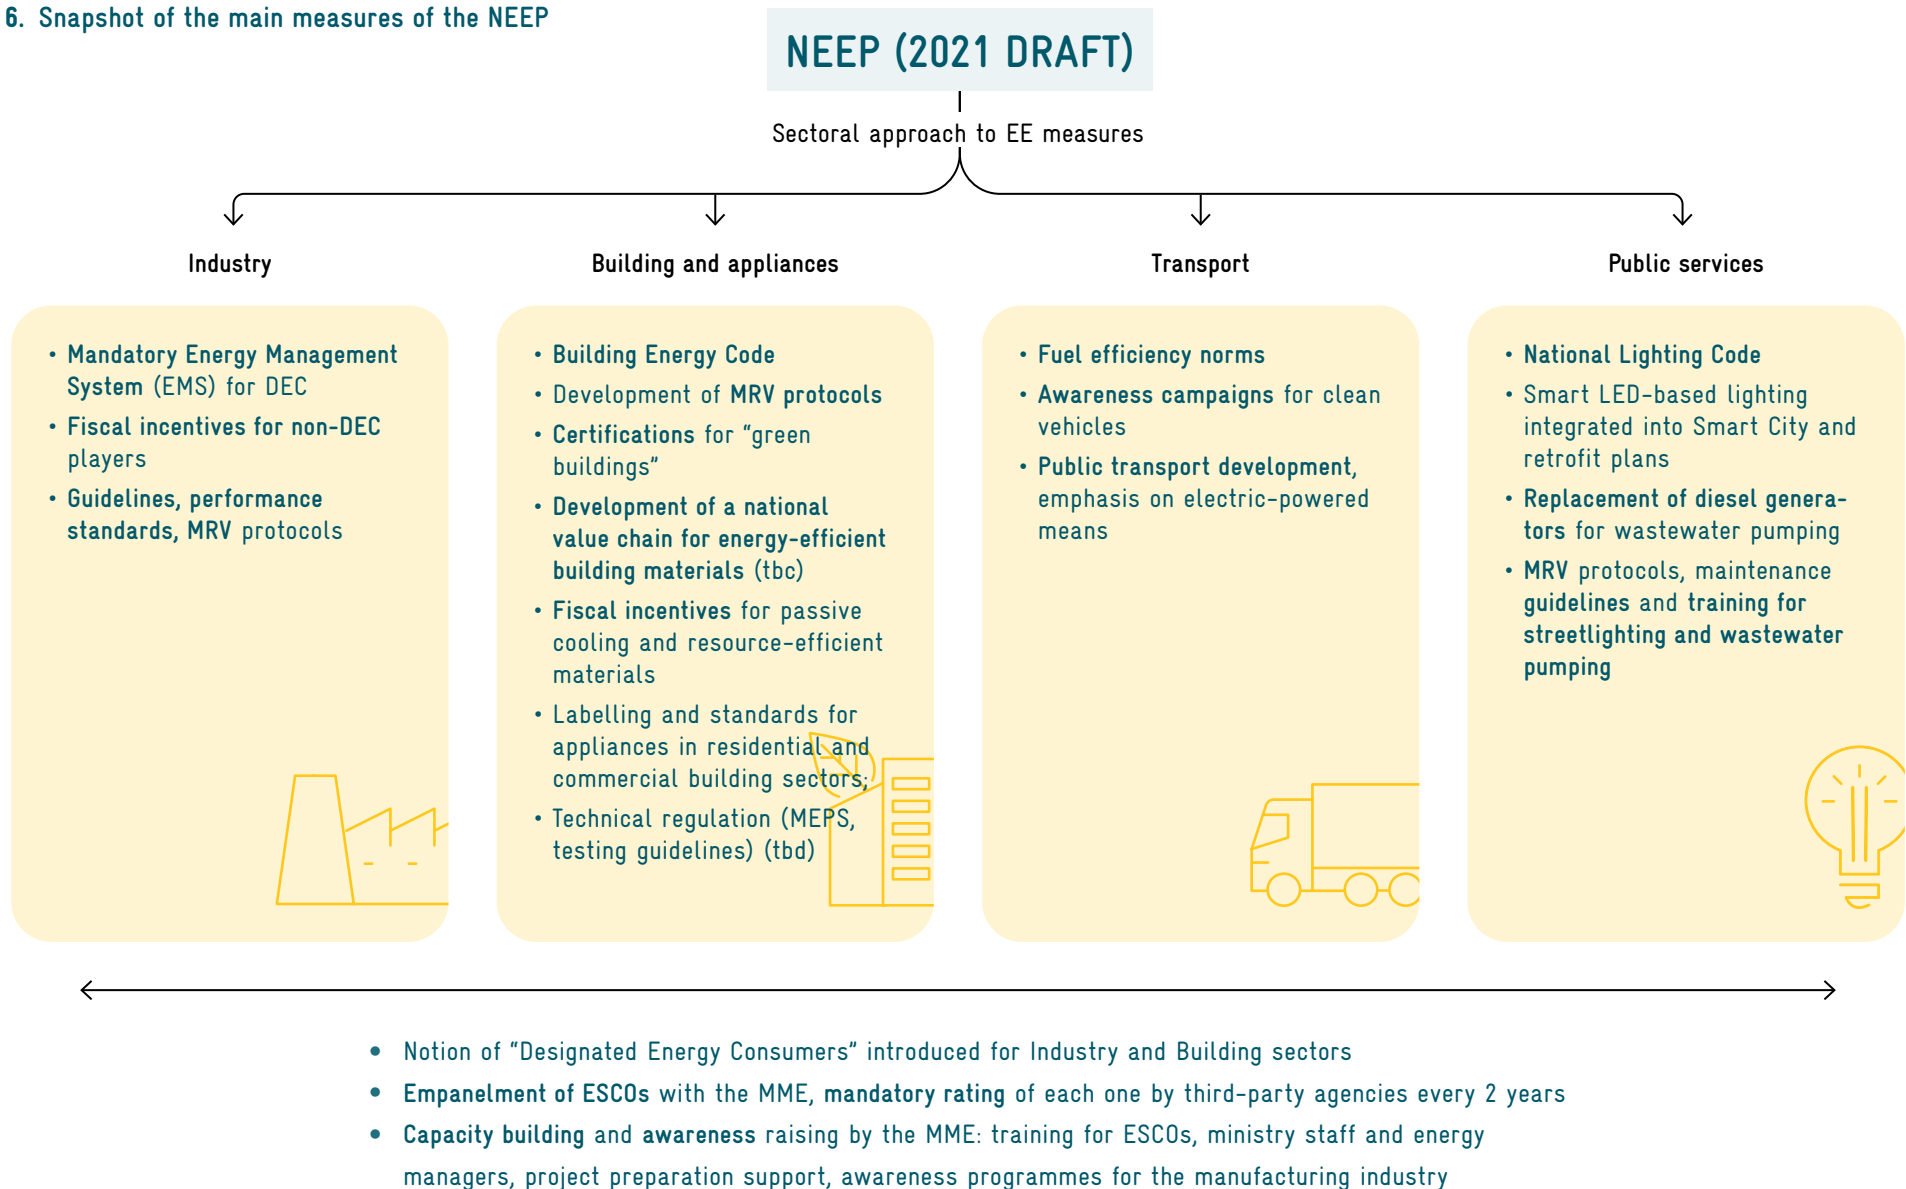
6. Snapshot of the main measures of the NEEP

NEEP (2021 DRAFT)

Sectoral approach to EE measures

Industry

Building and appliances

Transport

Public services

• Mandatory Energy Management System (EMS) for DEC
• Fiscal incentives for non-DEC players
• Guidelines, performance standards, MRV protocols

• Building Energy Code
• Development of MRV protocols
• Certifications for “green buildings”
• Development of a national value chain for energy-efficient building materials (tbc)
• Fiscal incentives for passive cooling and resource-efficient materials
• Labelling and standards for appliances in residential and commercial building sectors;
• Technical regulation (MEPS, testing guidelines) (tbd)

• Fuel efficiency norms
• Awareness campaigns for clean vehicles
• Public transport development, emphasis on electric-powered means

• National Lighting Code
• Smart LED-based lighting integrated into Smart City and retrofit plans
• Replacement of diesel generators for wastewater pumping
• MRV protocols, maintenance guidelines and training for streetlighting and wastewater pumping

• Notion of “Designated Energy Consumers” introduced for Industry and Building sectors
• Empanelment of ESCOs with the MME, mandatory rating of each one by third-party agencies every 2 years
• Capacity building and awareness raising by the MME: training for ESCOs, ministry staff and energy managers, project preparation support, awareness programmes for the manufacturing industry